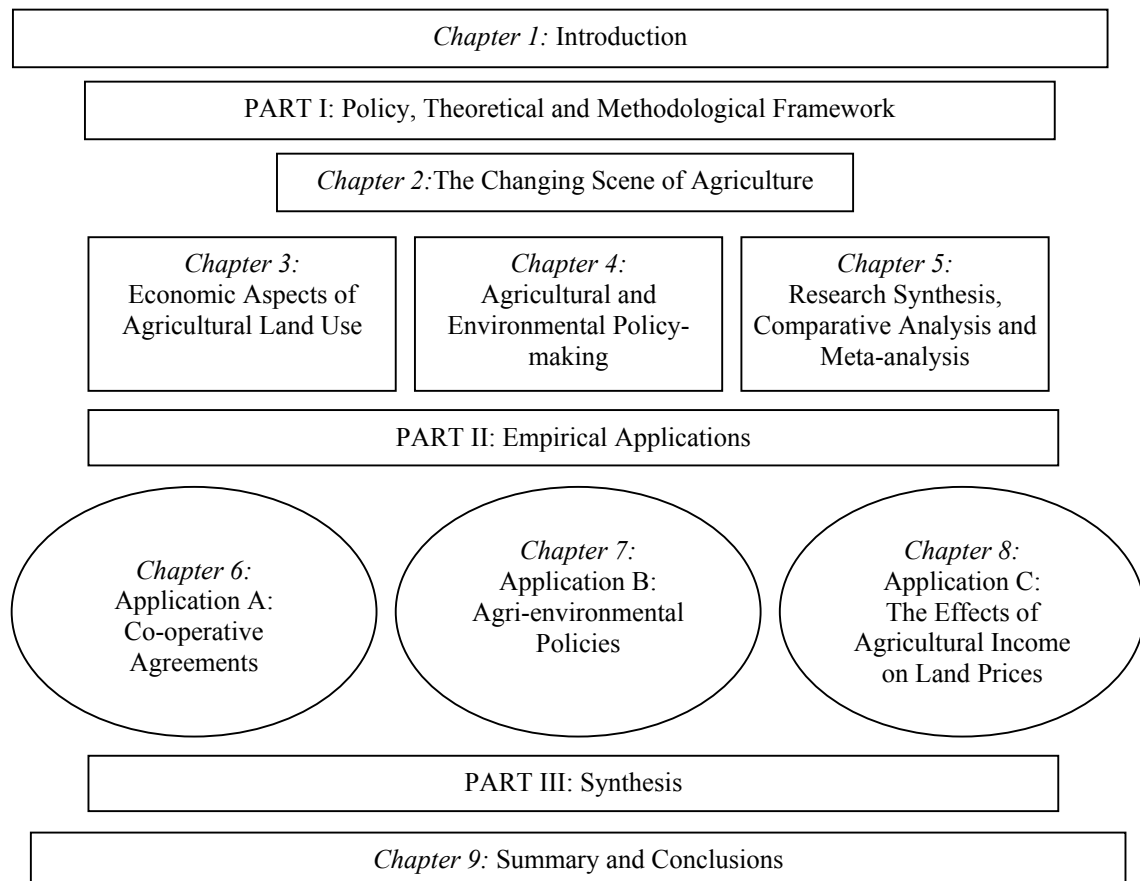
Chapter 1: Introduction

PART I: Policy, Theoretical and Methodological Framework

Chapter 2: The Changing Scene of Agriculture

Chapter 3: Economic Aspects of Agricultural Land Use

Chapter 4: Agricultural and Environmental Policymaking

Chapter 5: Research Synthesis, Comparative Analysis and Meta-analysis

PART II: Empirical Applications

Chapter 6: Application A: Co-operative Agreements

Chapter 7: Application B: Agri-environmental Policies

Chapter 8: Application C: The Effects of Agricultural Income on Land Prices

PART III: Synthesis

Chapter 9: Summary and Conclusions